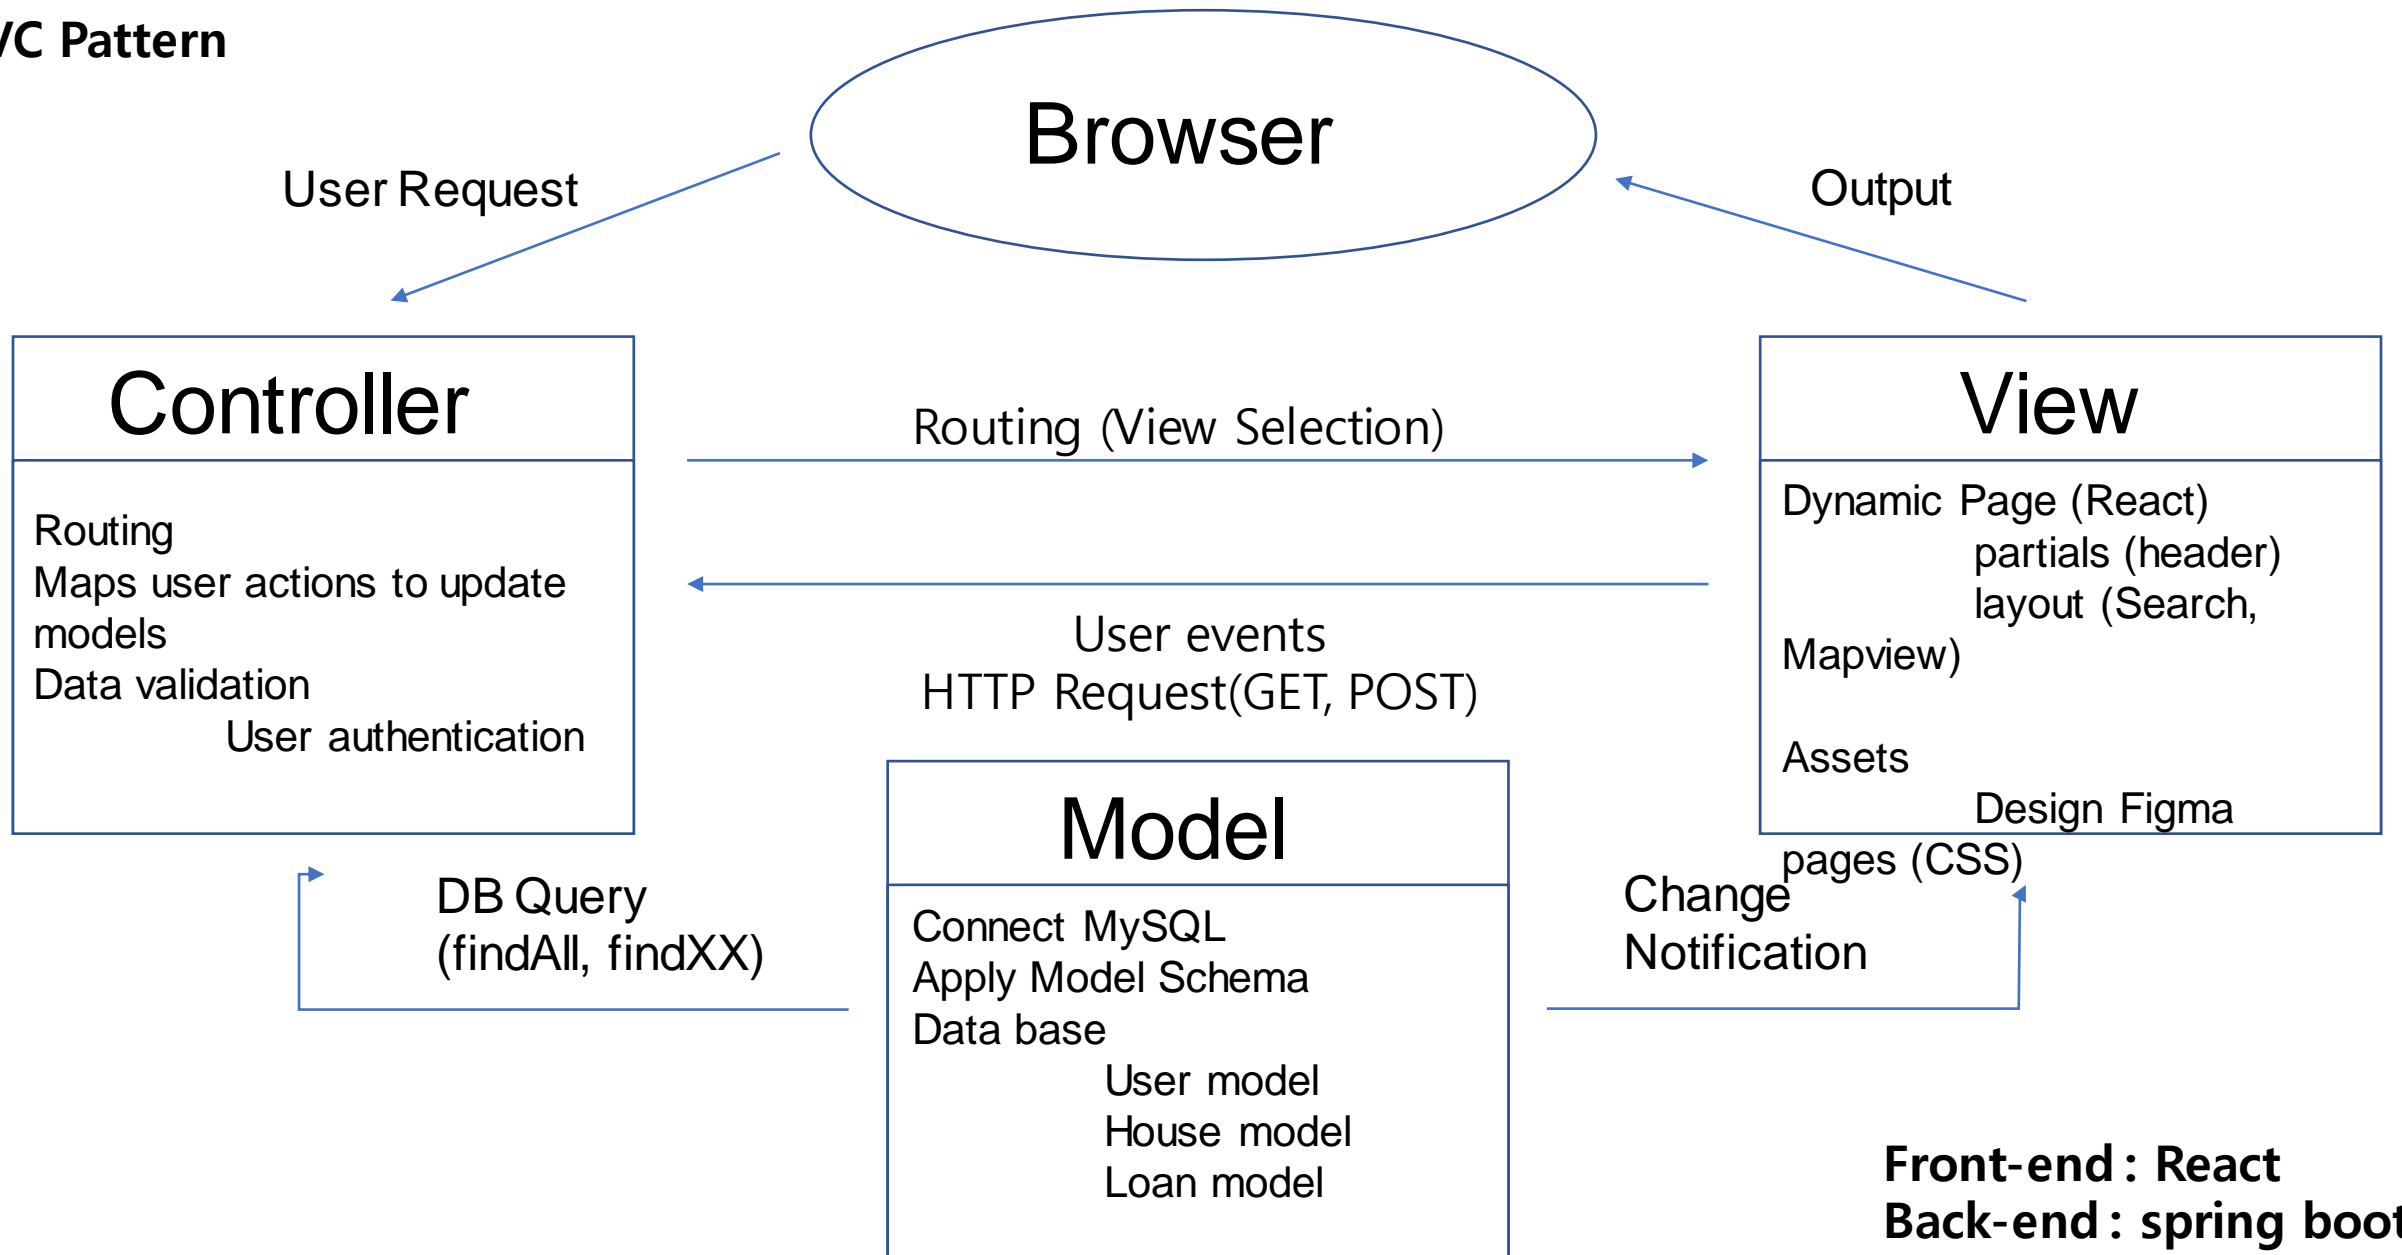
/C Pattern

Browser

User Request

Output

Controller

Routing
Maps user actions to update models
Data validation
User authentication

Routing (View Selection)

User events
HTTP Request(GET, POST)

View

Dynamic Page (React)
partials (header)
layout (Search, Mapview)

Assets
Design Figma pages (CSS)

Model

Connect MySQL
Apply Model Schema
Data base
User model
House model
Loan model

DB Query
(findAll, findXX)

Change
Notification

Front-end : React
Back-end : spring boot